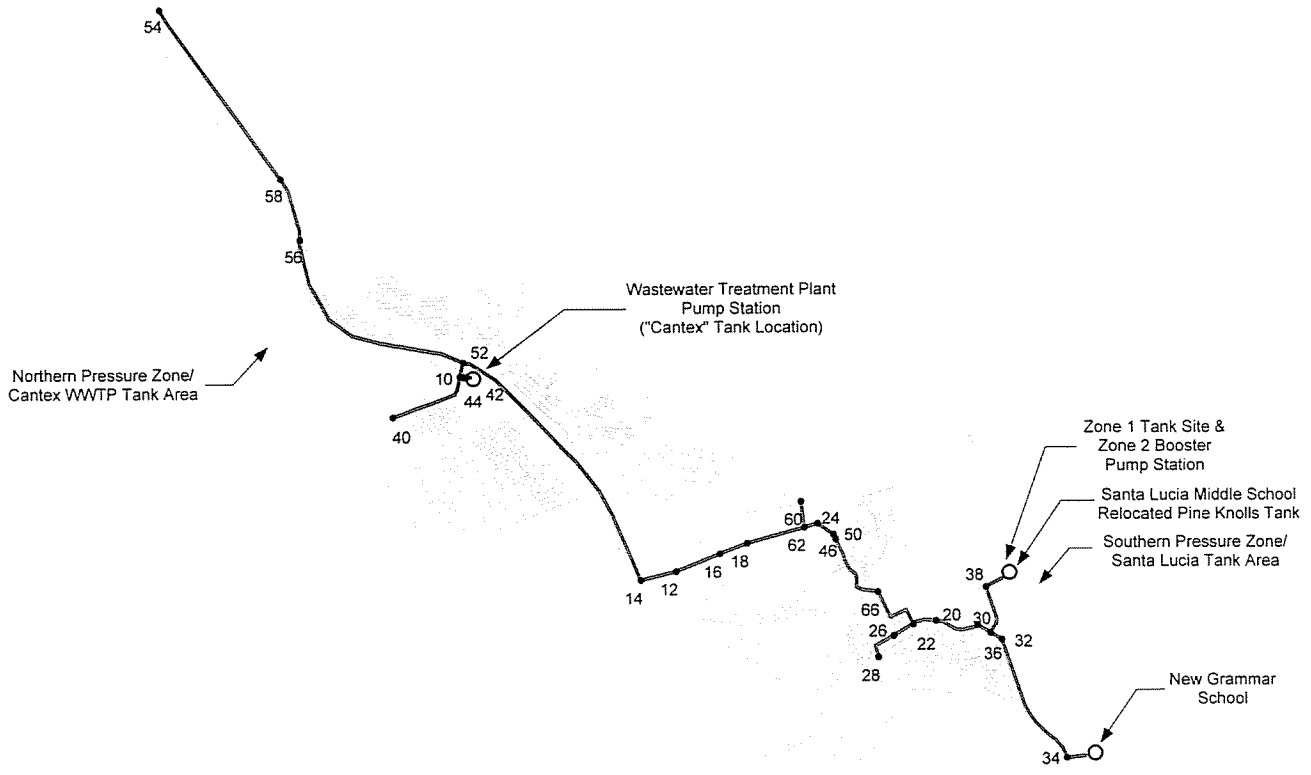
54

58

56

Wastewater Treatment Plant
Pump Station
("Cantex" Tank Location)

Northern Pressure Zone/
Cantex WWTP Tank Area

52

10

44

42

40

Zone 1 Tank Site &
Zone 2 Booster
Pump Station

Santa Lucia Middle School
Relocated Pine Knolls Tank

Southern Pressure Zone/
Santa Lucia Tank Area

60

24

50

62

46

18

16

12

14

38

66

20

30

26

22

32

36

28

New Grammar
School

34